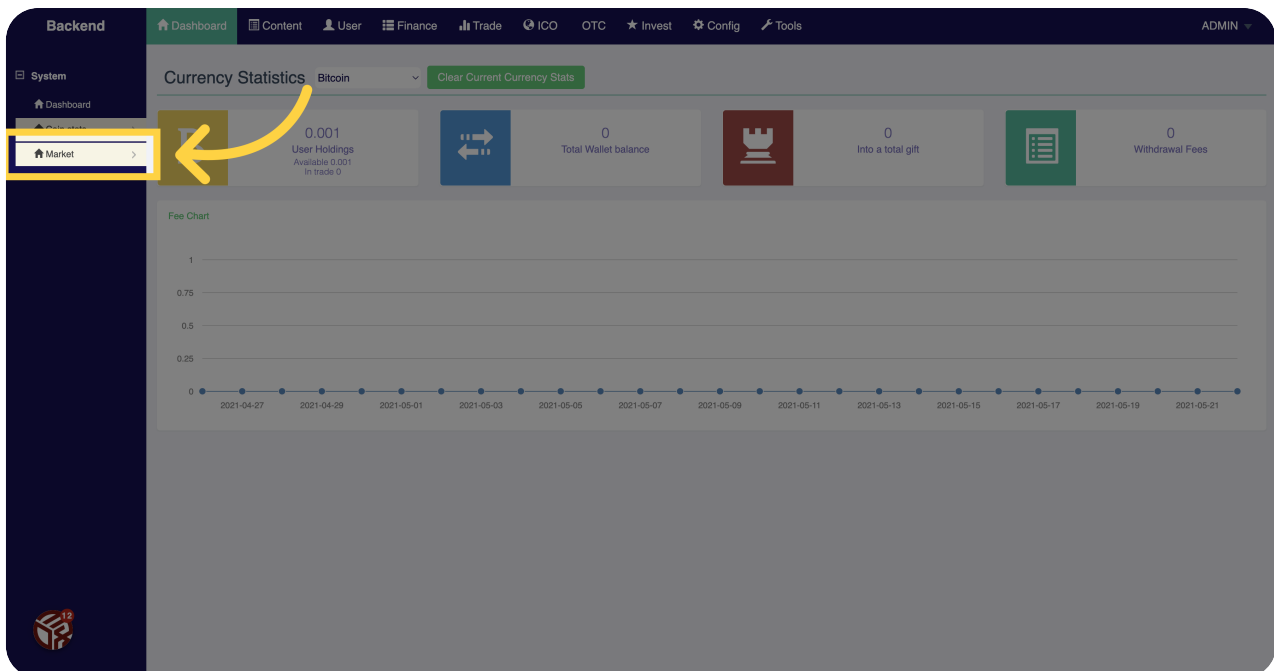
Backend Dashboard Content User Finance Trade ICO OTC Invest Config Tools ADMIN

System

Dashboard

Coin stats

Market

Currency Statistics Bitcoin Clear Current Currency Stats

0.001
User Holdings
Available 0.001
In trade 0

0
Total Wallet balance

0
Into a total gift

0
Withdrawal Fees

Fee Chart

1
0.75
0.5
0.25
0

2021-04-27 2021-04-29 2021-05-01 2021-05-03 2021-05-05 2021-05-07 2021-05-09 2021-05-11 2021-05-13 2021-05-15 2021-05-17 2021-05-19 2021-05-21

12